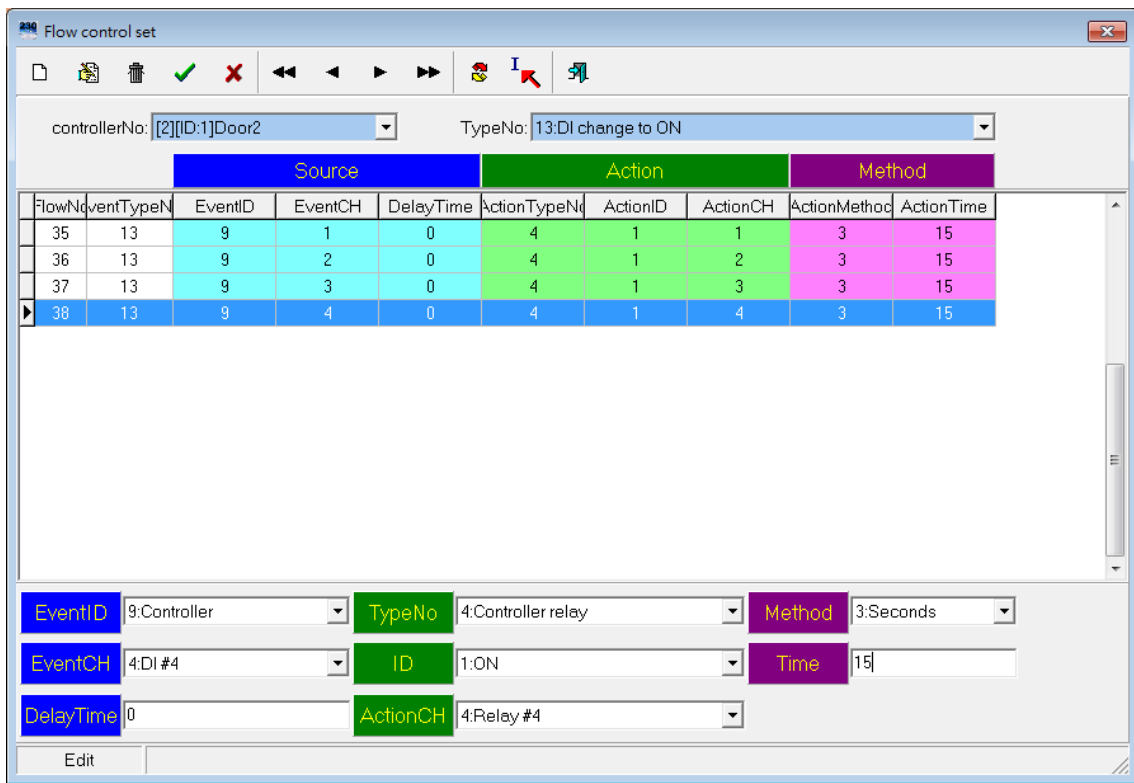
Flow control set

controllerNo: [2][ID:1]Door2 TypeNo: 13:DI change to ON

Source | Action | Method

| FlowNo | EventTypeN | EventID | EventCH | DelayTime | ActionTypeNo | ActionID | ActionCH | ActionMethod | ActionTime |
|---|---|---|---|---|---|---|---|---|---|
| 35 | 13 | 9 | 1 | 0 | 4 | 1 | 1 | 3 | 15 |
| 36 | 13 | 9 | 2 | 0 | 4 | 1 | 2 | 3 | 15 |
| 37 | 13 | 9 | 3 | 0 | 4 | 1 | 3 | 3 | 15 |
| 38 | 13 | 9 | 4 | 0 | 4 | 1 | 4 | 3 | 15 |

EventID 9:Controller
TypeNo 4:Controller relay
Method 3:Seconds
EventCH 4:DI #4
ID 1:ON
Time 15
DelayTime 0
ActionCH 4:Relay #4

Edit